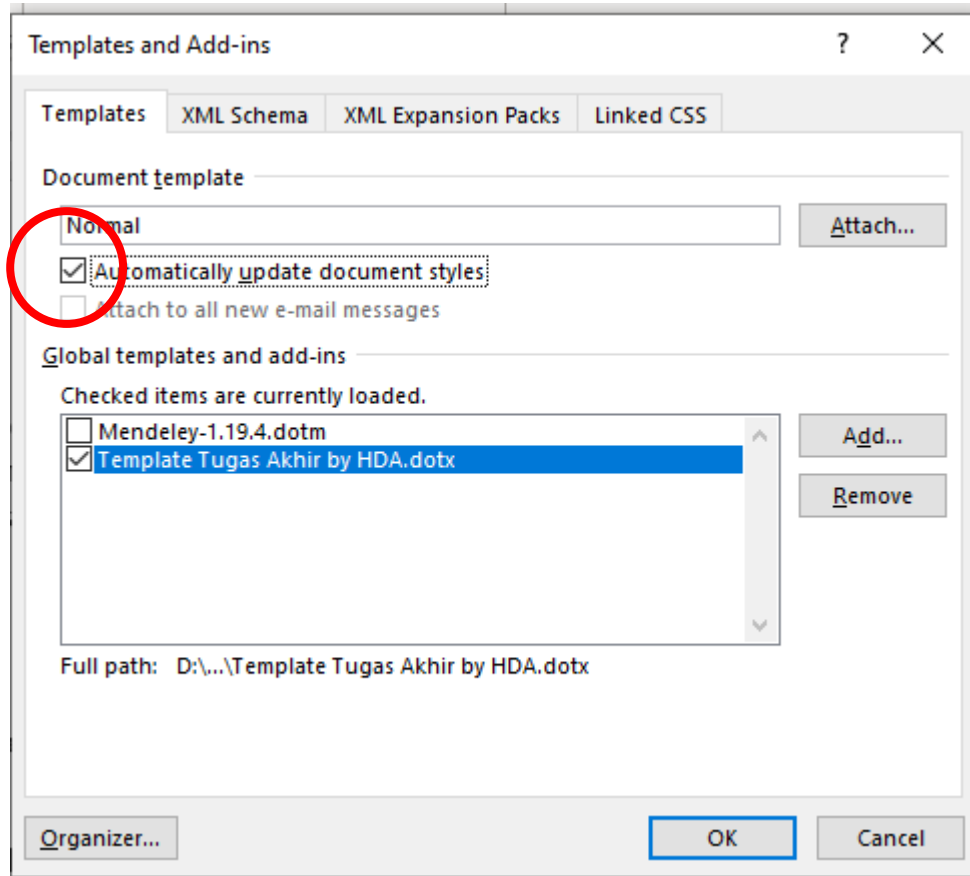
Templates and Add-ins

?

Templates

XML Schema

XML Expansion Packs

Linked CSS

Document template

Normal

Attach...

Automatically update document styles

Attach to all new e-mail messages

Global templates and add-ins

Checked items are currently loaded.

Mendeley-1.19.4.dotm

Template Tugas Akhir by HDA.dotx

Add...

Remove

Full path: D:\...\Template Tugas Akhir by HDA.dotx

Organizer...

OK

Cancel